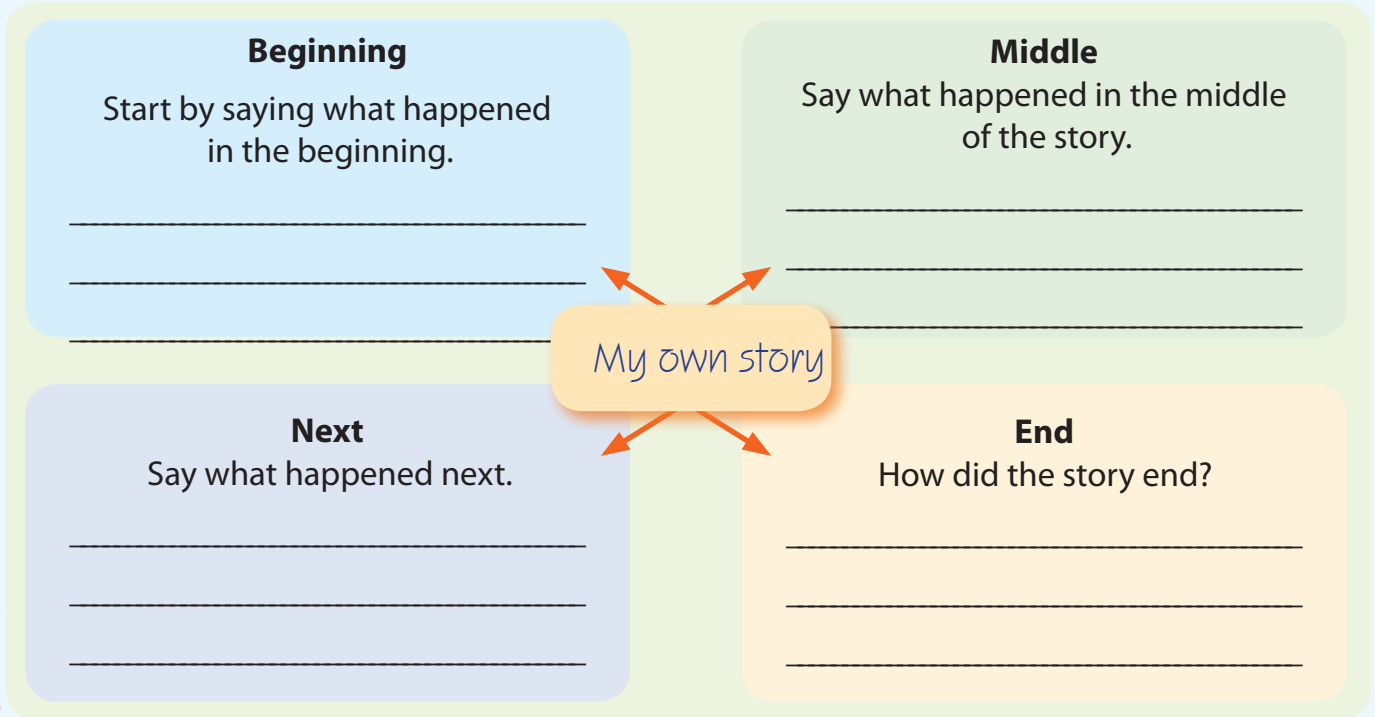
**Beginning**
Start by saying what happened in the beginning.

______________________________

______________________________

______________________________

**Middle**
Say what happened in the middle of the story.

______________________________

______________________________

______________________________

My own story

**Next**
Say what happened next.

______________________________

______________________________

______________________________

**End**
How did the story end?

______________________________

______________________________

______________________________